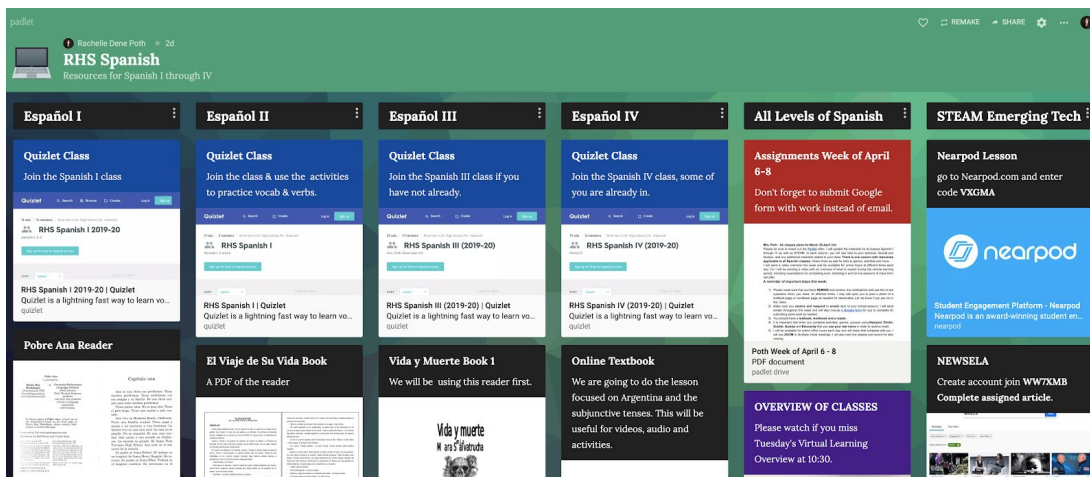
padlet

REMAKE SHARE

Rachelle Dene Poth 2d

RHS Spanish

Resources for Spanish I through IV

Español I

Quizlet Class

Join the Spanish I class

Quizlet

RHS Spanish I 2019-20

RHS Spanish | 2019-20 | Quizlet

Quizlet is a lightning fast way to learn vo...

quizlet

Pobre Ana Reader

Capítulo uno

Español II

Quizlet Class

Join the class & use the activities to practice vocab & verbs.

Quizlet

RHS Spanish I

RHS Spanish I | Quizlet

Quizlet is a lightning fast way to learn vo...

quizlet

El Viaje de Su Vida Book

A PDF of the reader

Español III

Quizlet Class

Join the Spanish III class if you have not already.

Quizlet

RHS Spanish III (2019-20)

RHS Spanish III (2019-20) | Quizlet

Quizlet is a lightning fast way to learn vo...

quizlet

Vida y Muerte Book 1

We will be using this reader first.

Vida y muerte

Español IV

Quizlet Class

Join the Spanish IV class, some of you are already in.

Quizlet

RHS Spanish IV (2019-20)

RHS Spanish IV (2019-20) | Quizlet

Quizlet is a lightning fast way to learn vo...

quizlet

Online Textbook

We are going to do the lesson focused on Argentina and the subjunctive tenses. This will be useful for videos, audio and activities.

All Levels of Spanish

Assignments Week of April 6-8

Don't forget to submit Google form with work instead of email.

Poth Week of April 6 - 8

PDF document

padlet drive

OVERVIEW OF CLASSES

Please watch if you miss Tuesday's Virtual Learning Overview at 10:30.

STEAM Emerging Tech

Nearpod Lesson

go to Nearpod.com and enter code VXGMA

nearpod

Student Engagement Platform - Nearpod

Nearpod is an award-winning student en...

nearpod

NEWSELA

Create account join WW7XMB

Complete assigned article.